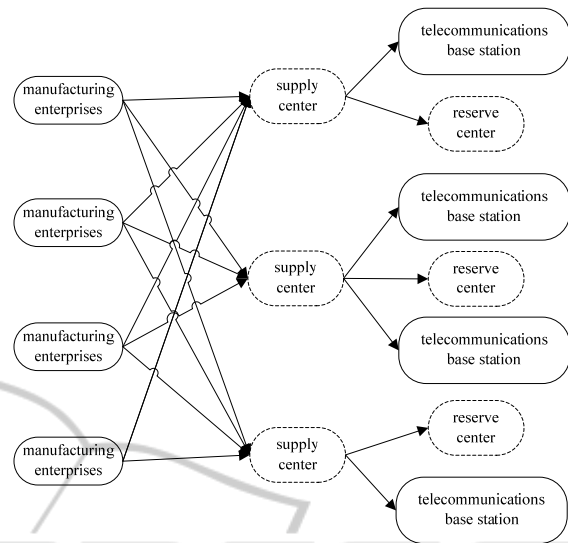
manufacturing enterprises

manufacturing enterprises

manufacturing enterprises

manufacturing enterprises

supply center

supply center

supply center

telecommunications base station

reserve center

telecommunications base station

reserve center

telecommunications base station

reserve center

telecommunications base station